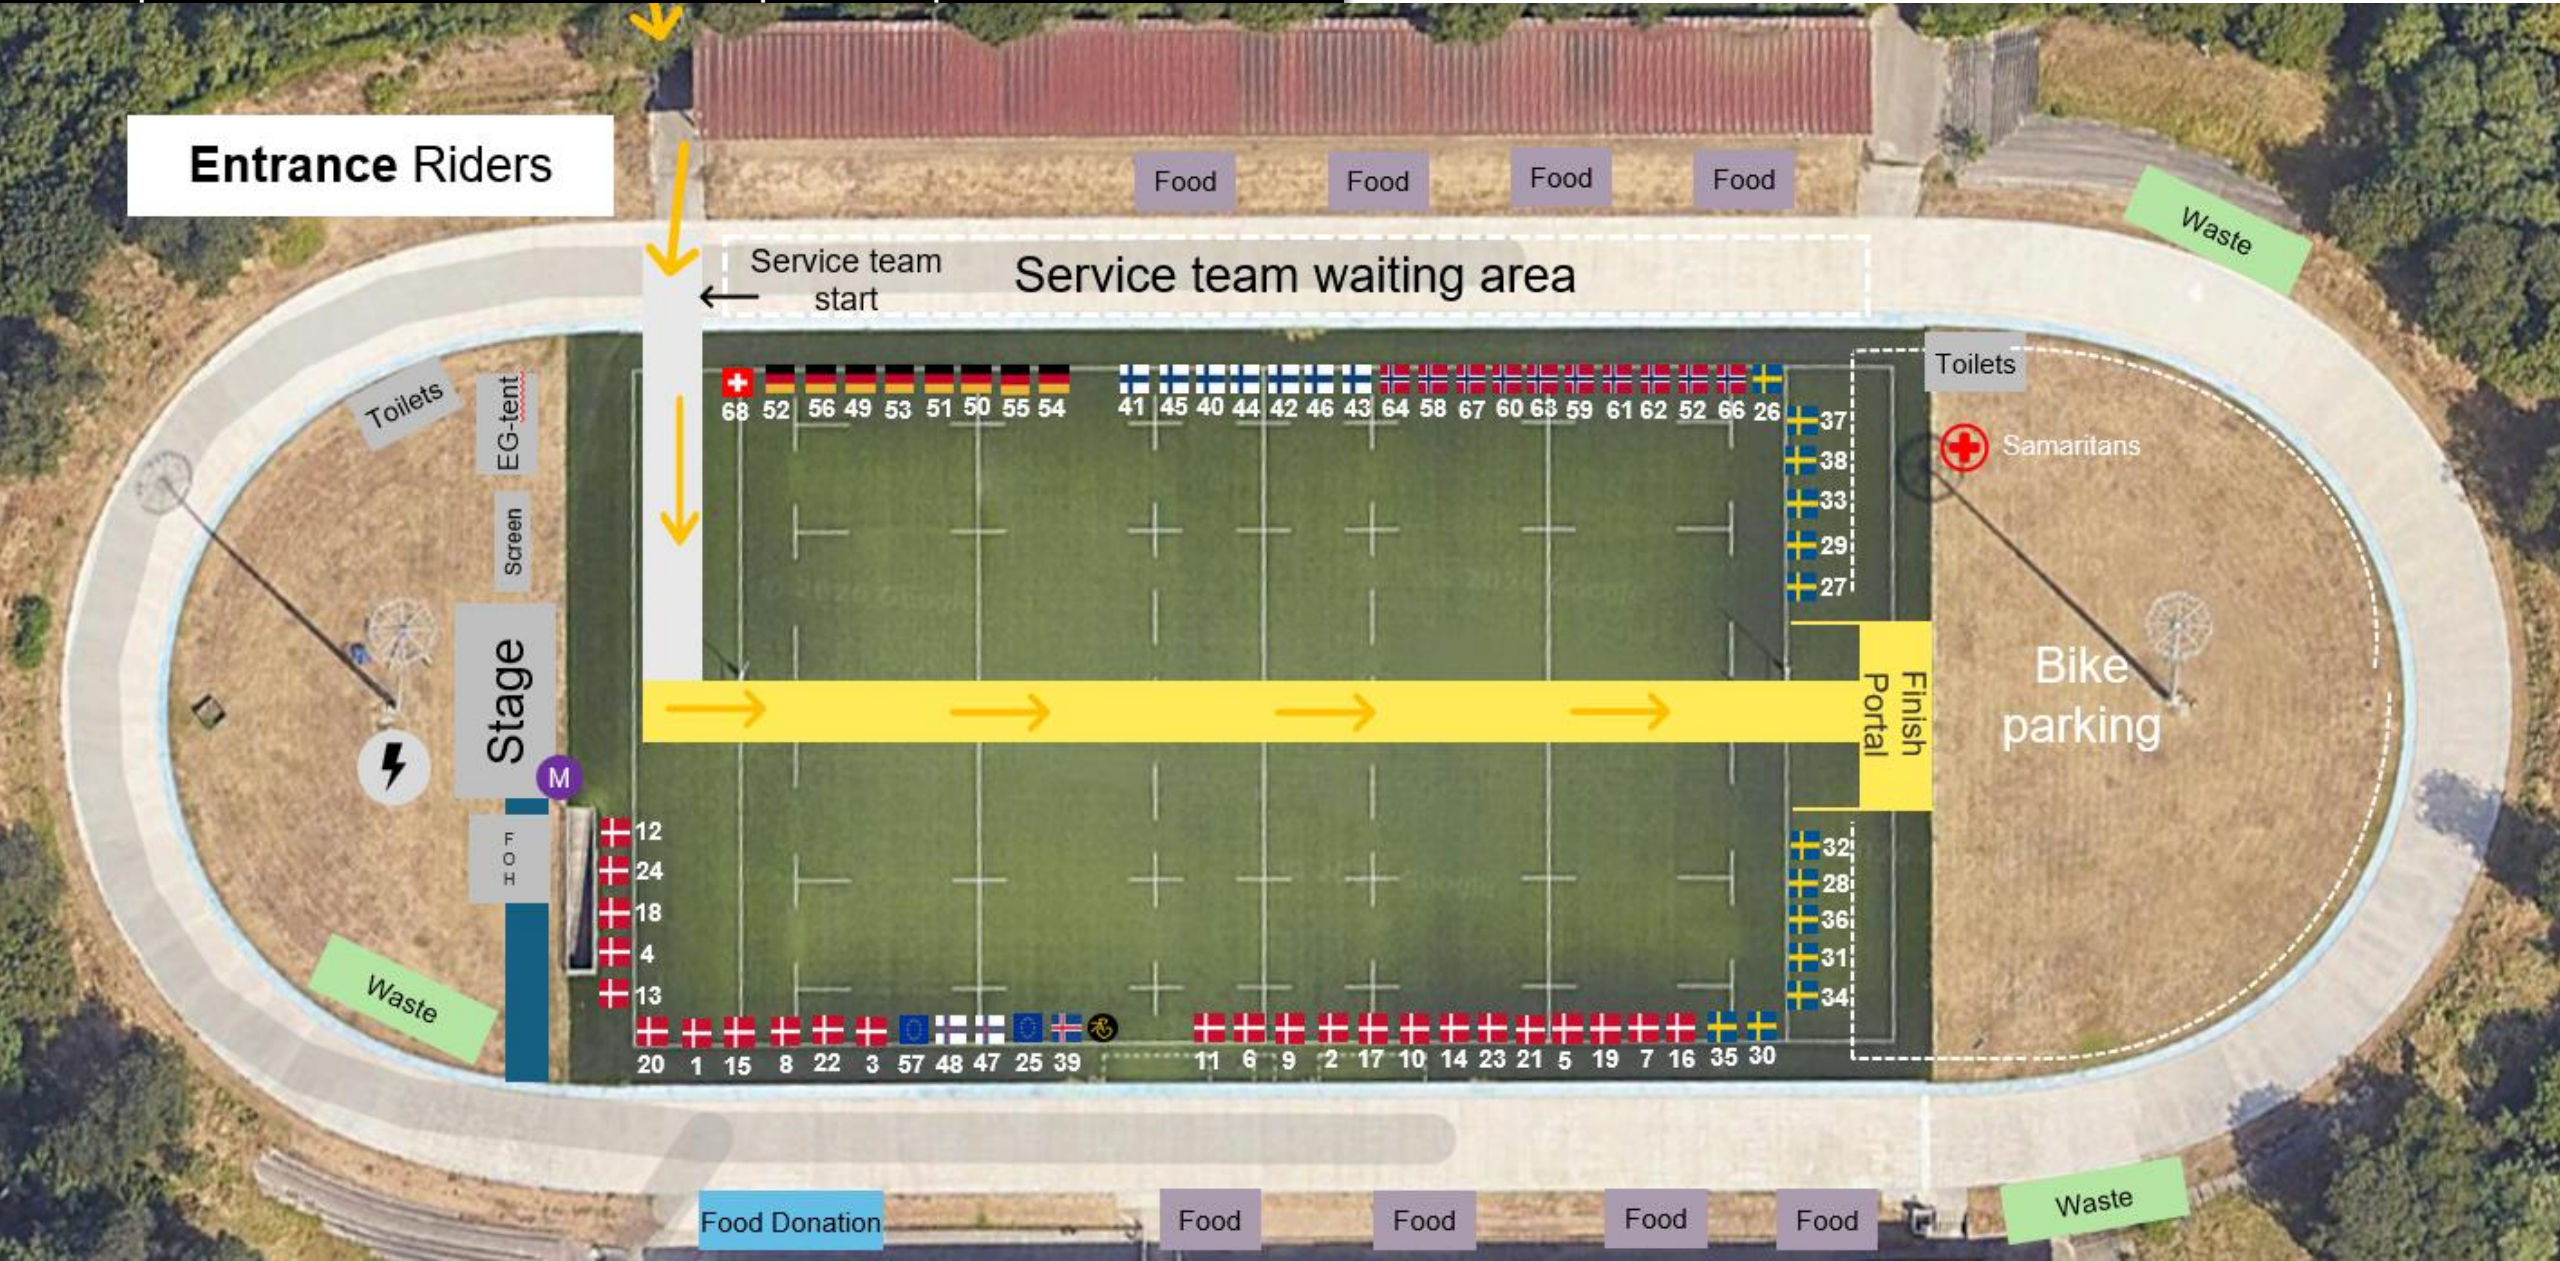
Entrance Riders

Food Food Food Food

Waste

Service team start

Service team waiting area

Toilets

EG-tent

Screen

Stage

M

F O H

Toilets

Samaritans

68 52 56 49 53 51 50 55 54 41 45 40 44 42 46 43 64 58 67 60 63 59 61 62 52 66 26

37 38 33 29 27

Finish Portal

Bike parking

32 28 36 31 34

12 24 18 4 13

20 1 15 8 22 3 57 48 47 25 39 11 6 9 2 17 10 14 23 21 5 19 7 16 35 30

Waste

Waste

Food Donation

Food Food Food Food